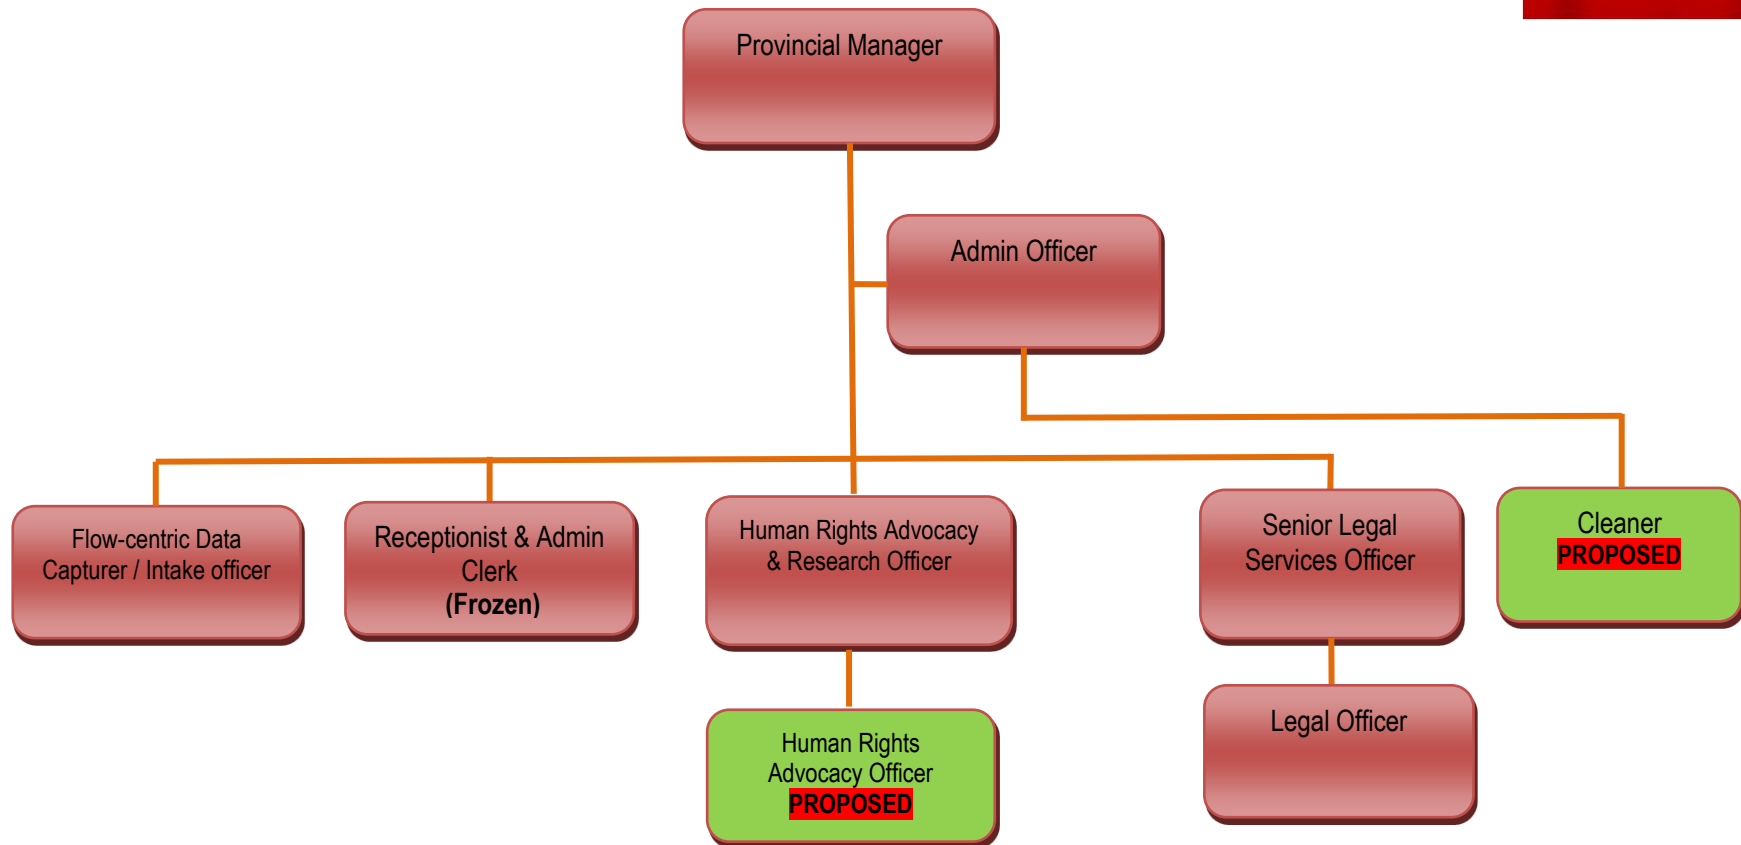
Provincial Manager

Admin Officer

Flow-centric Data Capturer / Intake officer

Receptionist & Admin Clerk
(Frozen)

Human Rights Advocacy & Research Officer

Senior Legal Services Officer

Cleaner
PROPOSED

Human Rights Advocacy Officer
PROPOSED

Legal Officer